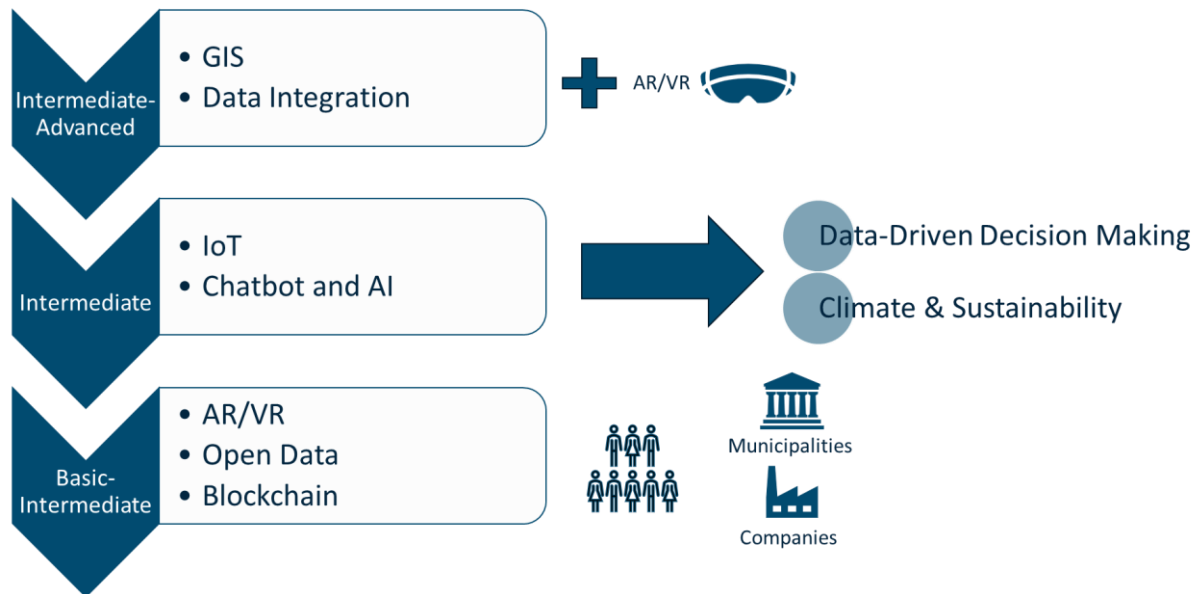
Intermediate-Advanced

• GIS
• Data Integration

AR/VR

Intermediate

• IoT
• Chatbot and AI

Data-Driven Decision Making

Climate & Sustainability

Basic-Intermediate

• AR/VR
• Open Data
• Blockchain

Municipalities

Companies